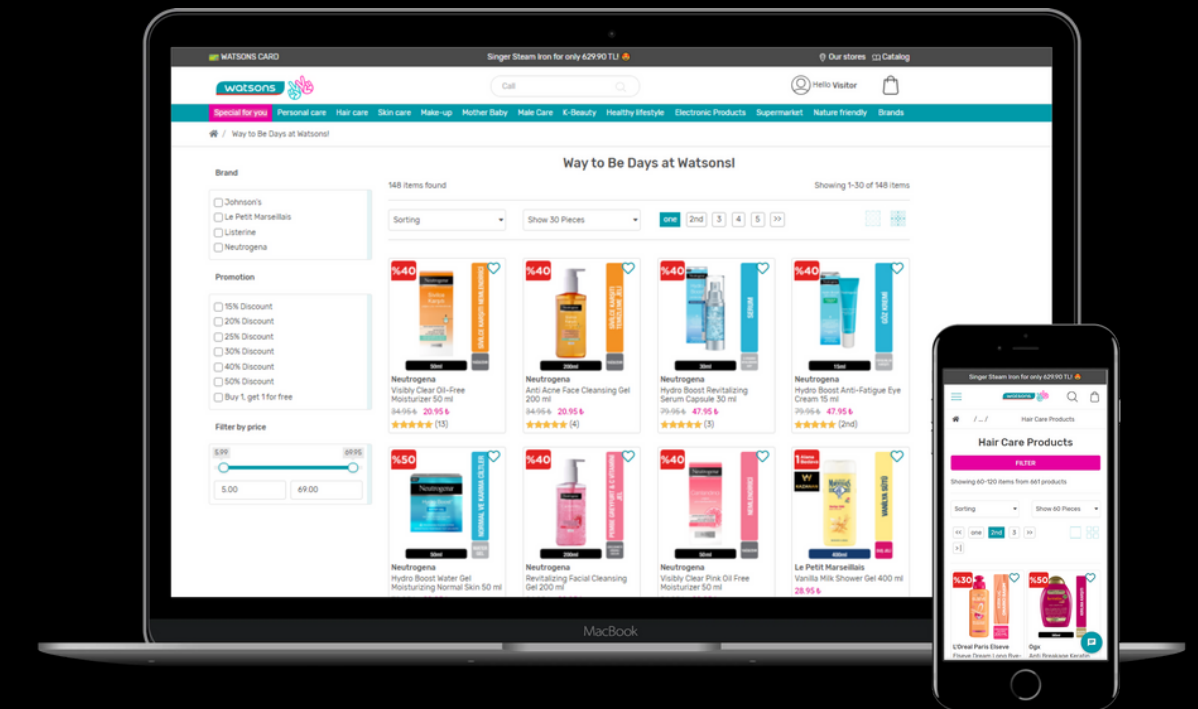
WATSONS CARD

Singer Steam Iron for only 629.90 TL!

Our stores Catalog

watsons

Call

Hello Visitor

Special for you Personal care Hair care Skin care Make-up Mother Baby Male Care K-Beauty Healthy lifestyle Electronic Products Supermarket Nature friendly Brands

/ Way to Be Days at Watsons!

Brand

Johnson's
Le Petit Marseillais
Listerine
Neutrogena

Promotion

15% Discount
20% Discount
25% Discount
30% Discount
40% Discount
50% Discount
Buy 1, get 1 for free

Filter by price

5.99 69.95

5.00 69.00

Way to Be Days at Watsons!

148 items found

Showing 1-30 of 148 items

Sorting

Show 30 Pieces

one 2nd 3 4 5 >>

%40
Neutrogena
Visibly Clear Oil-Free Moisturizer 50 ml
34.95 ₺ 20.95 ₺
(13)

%40
Neutrogena
Anti Acne Face Cleansing Gel 200 ml
34.95 ₺ 20.95 ₺
(4)

%40
SERUM
Neutrogena
Hydro Boost Revitalizing Serum Capsule 30 ml
79.95 ₺ 47.95 ₺
(3)

%40
GÖZ KREMİ
Neutrogena
Hydro Boost Anti-Fatigue Eye Cream 15 ml
79.95 ₺ 47.95 ₺
(2nd)

%50
Neutrogena
Hydro Boost Water Gel Moisturizing Normal Skin 50 ml

%40
Neutrogena
Revitalizing Facial Cleansing Gel 200 ml

%40
Neutrogena
Visibly Clear Pink Oil Free Moisturizer 50 ml

Le Petit Marseillais
Vanilla Milk Shower Gel 400 ml
28.95 ₺

MacBook

Singer Steam Iron for only 629.90 TL!

watsons

/ ... / Hair Care Products

Hair Care Products

FILTER

Showing 60-120 items from 661 products

Sorting

Show 60 Pieces

<< one 2nd 3 >
>|

%30
L'Oreal Paris Elseve
Elseve Dream Long Bye-

%50
Ogx
Anti Breakage Keratin